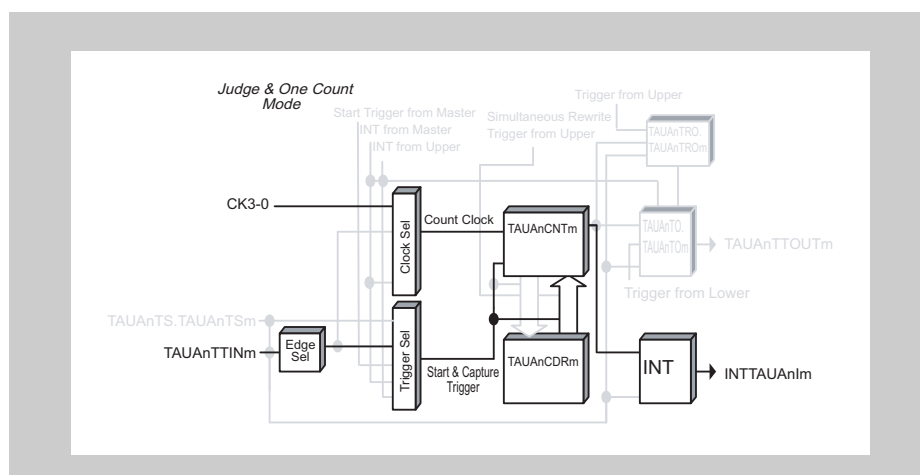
Judge & One Count Mode

Trigger from Upper

Start Trigger from Master

INT from Master

INT from Upper

Simultaneous Rewrite Trigger from Upper

TAUAnTRO.
TAUAnTROm

CK3-0

Clock Sel

Count Clock

TAUAnCNTm

TAUAnTO.
TAUAnTOm

TAUAnTTOUTm

Trigger from Lower

TAUAnTS.TAUAnTSm

Edge Sel

TAUAnTTINm

Trigger Sel

Start & Capture Trigger

TAUAnCDRm

INT

INTTAUAnIm